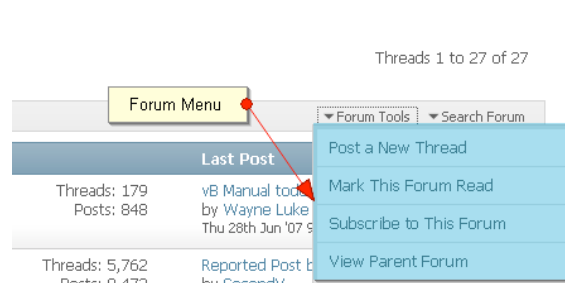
Threads 1 to 27 of 27

Forum Menu

▾ Forum Tools ▾ Search Forum

Last Post

Threads: 179
Posts: 848

vB Manual tod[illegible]
by Wayne Luke
Thu 28th Jun '07 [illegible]

Threads: 5,762
Posts: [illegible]

Reported Post b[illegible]
by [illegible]

Post a New Thread
Mark This Forum Read
Subscribe to This Forum
View Parent Forum